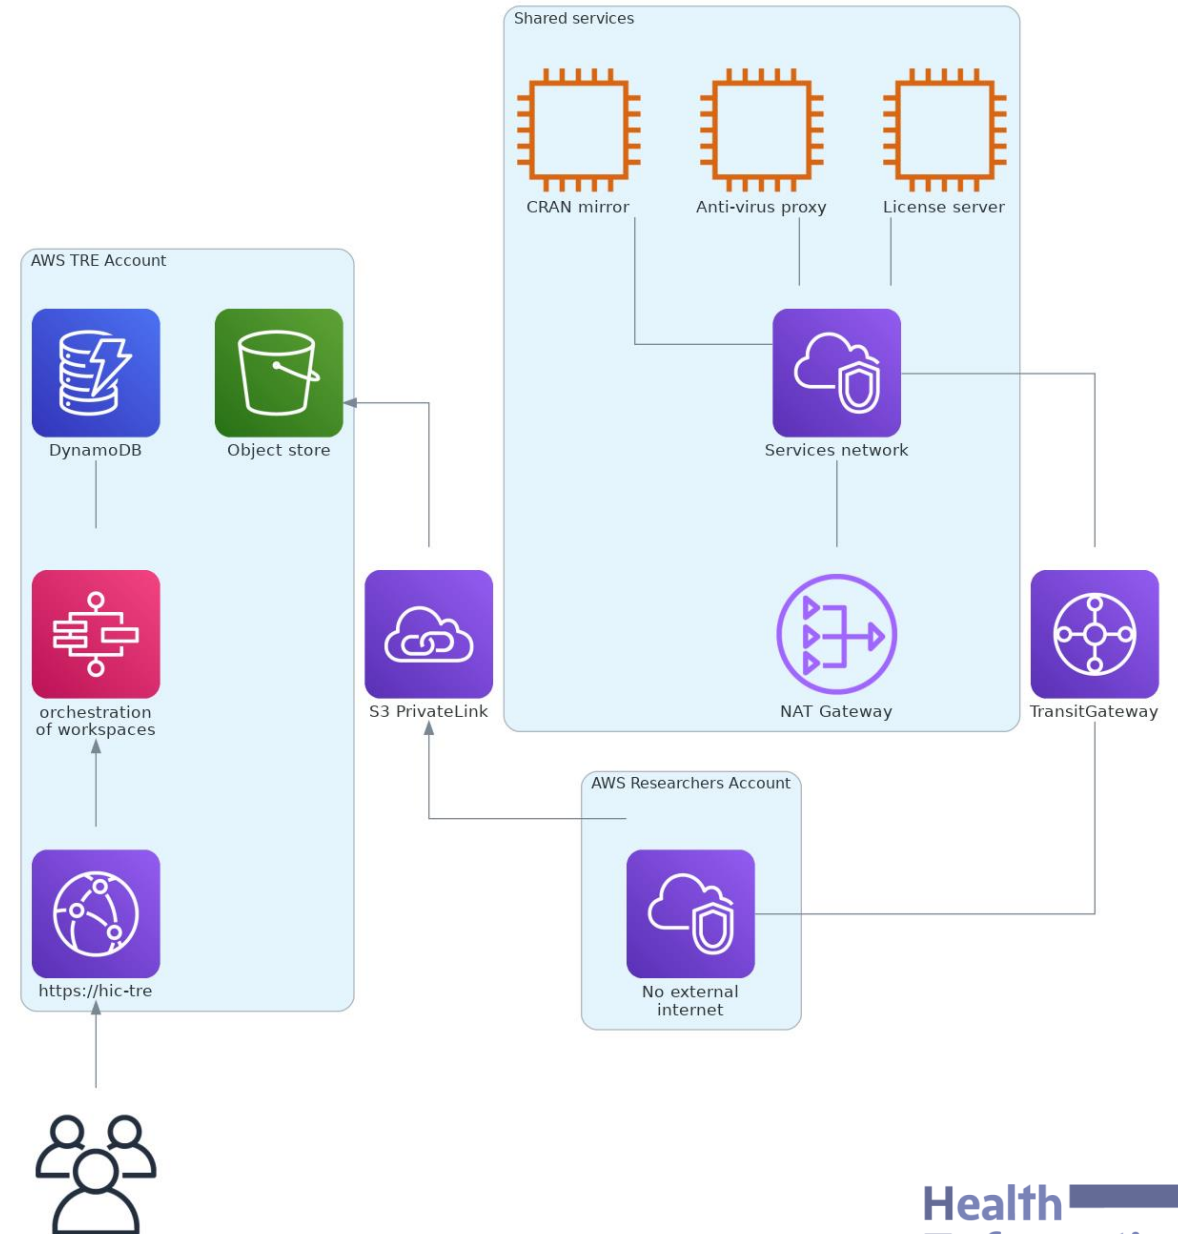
Shared services

CRAN mirror

Anti-virus proxy

License server

AWS TRE Account

DynamoDB

Object store

Services network

orchestration of workspaces

S3 PrivateLink

NAT Gateway

TransitGateway

AWS Researchers Account

https://hic-tre

No external internet

Health